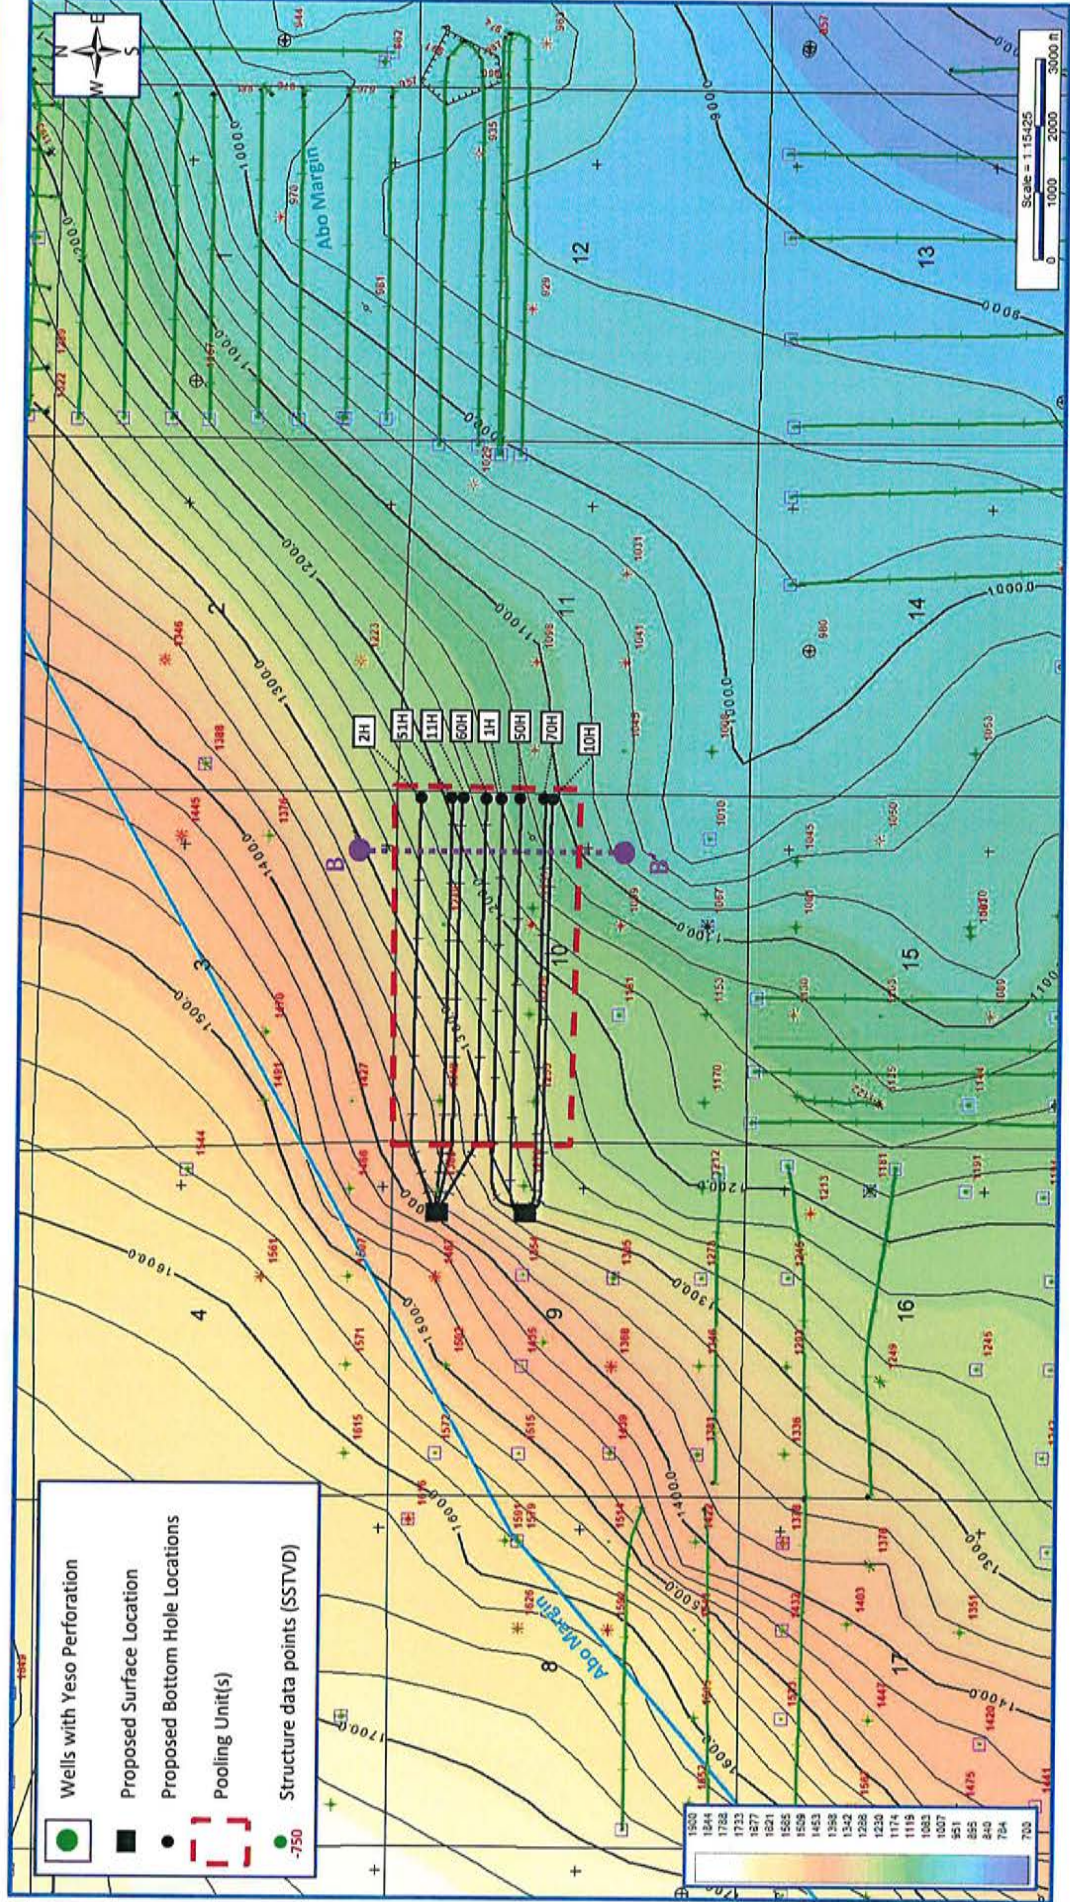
Wells with Yeso Perforation
Proposed Surface Location
Proposed Bottom Hole Locations
Pooling Unit(s)
-750 Structure data points (SSTVD)

N
E
S
W

Scale = 1:15425
0 1000 2000 3000 ft

Abo Margin
Abo Margin

2H
51H
11H
60H
1H
50H
70H
10H

B
B'

1
2
3
4
8
9
10
11
12
13
14
15
16
17

1000.0
1100.0
1200.0
1300.0
1400.0
1500.0
1600.0
1700.0
900.0
800.0

1900
1844
1788
1733
1677
1621
1565
1509
1453
1398
1342
1286
1230
1174
1119
1063
1007
951
895
840
784
700